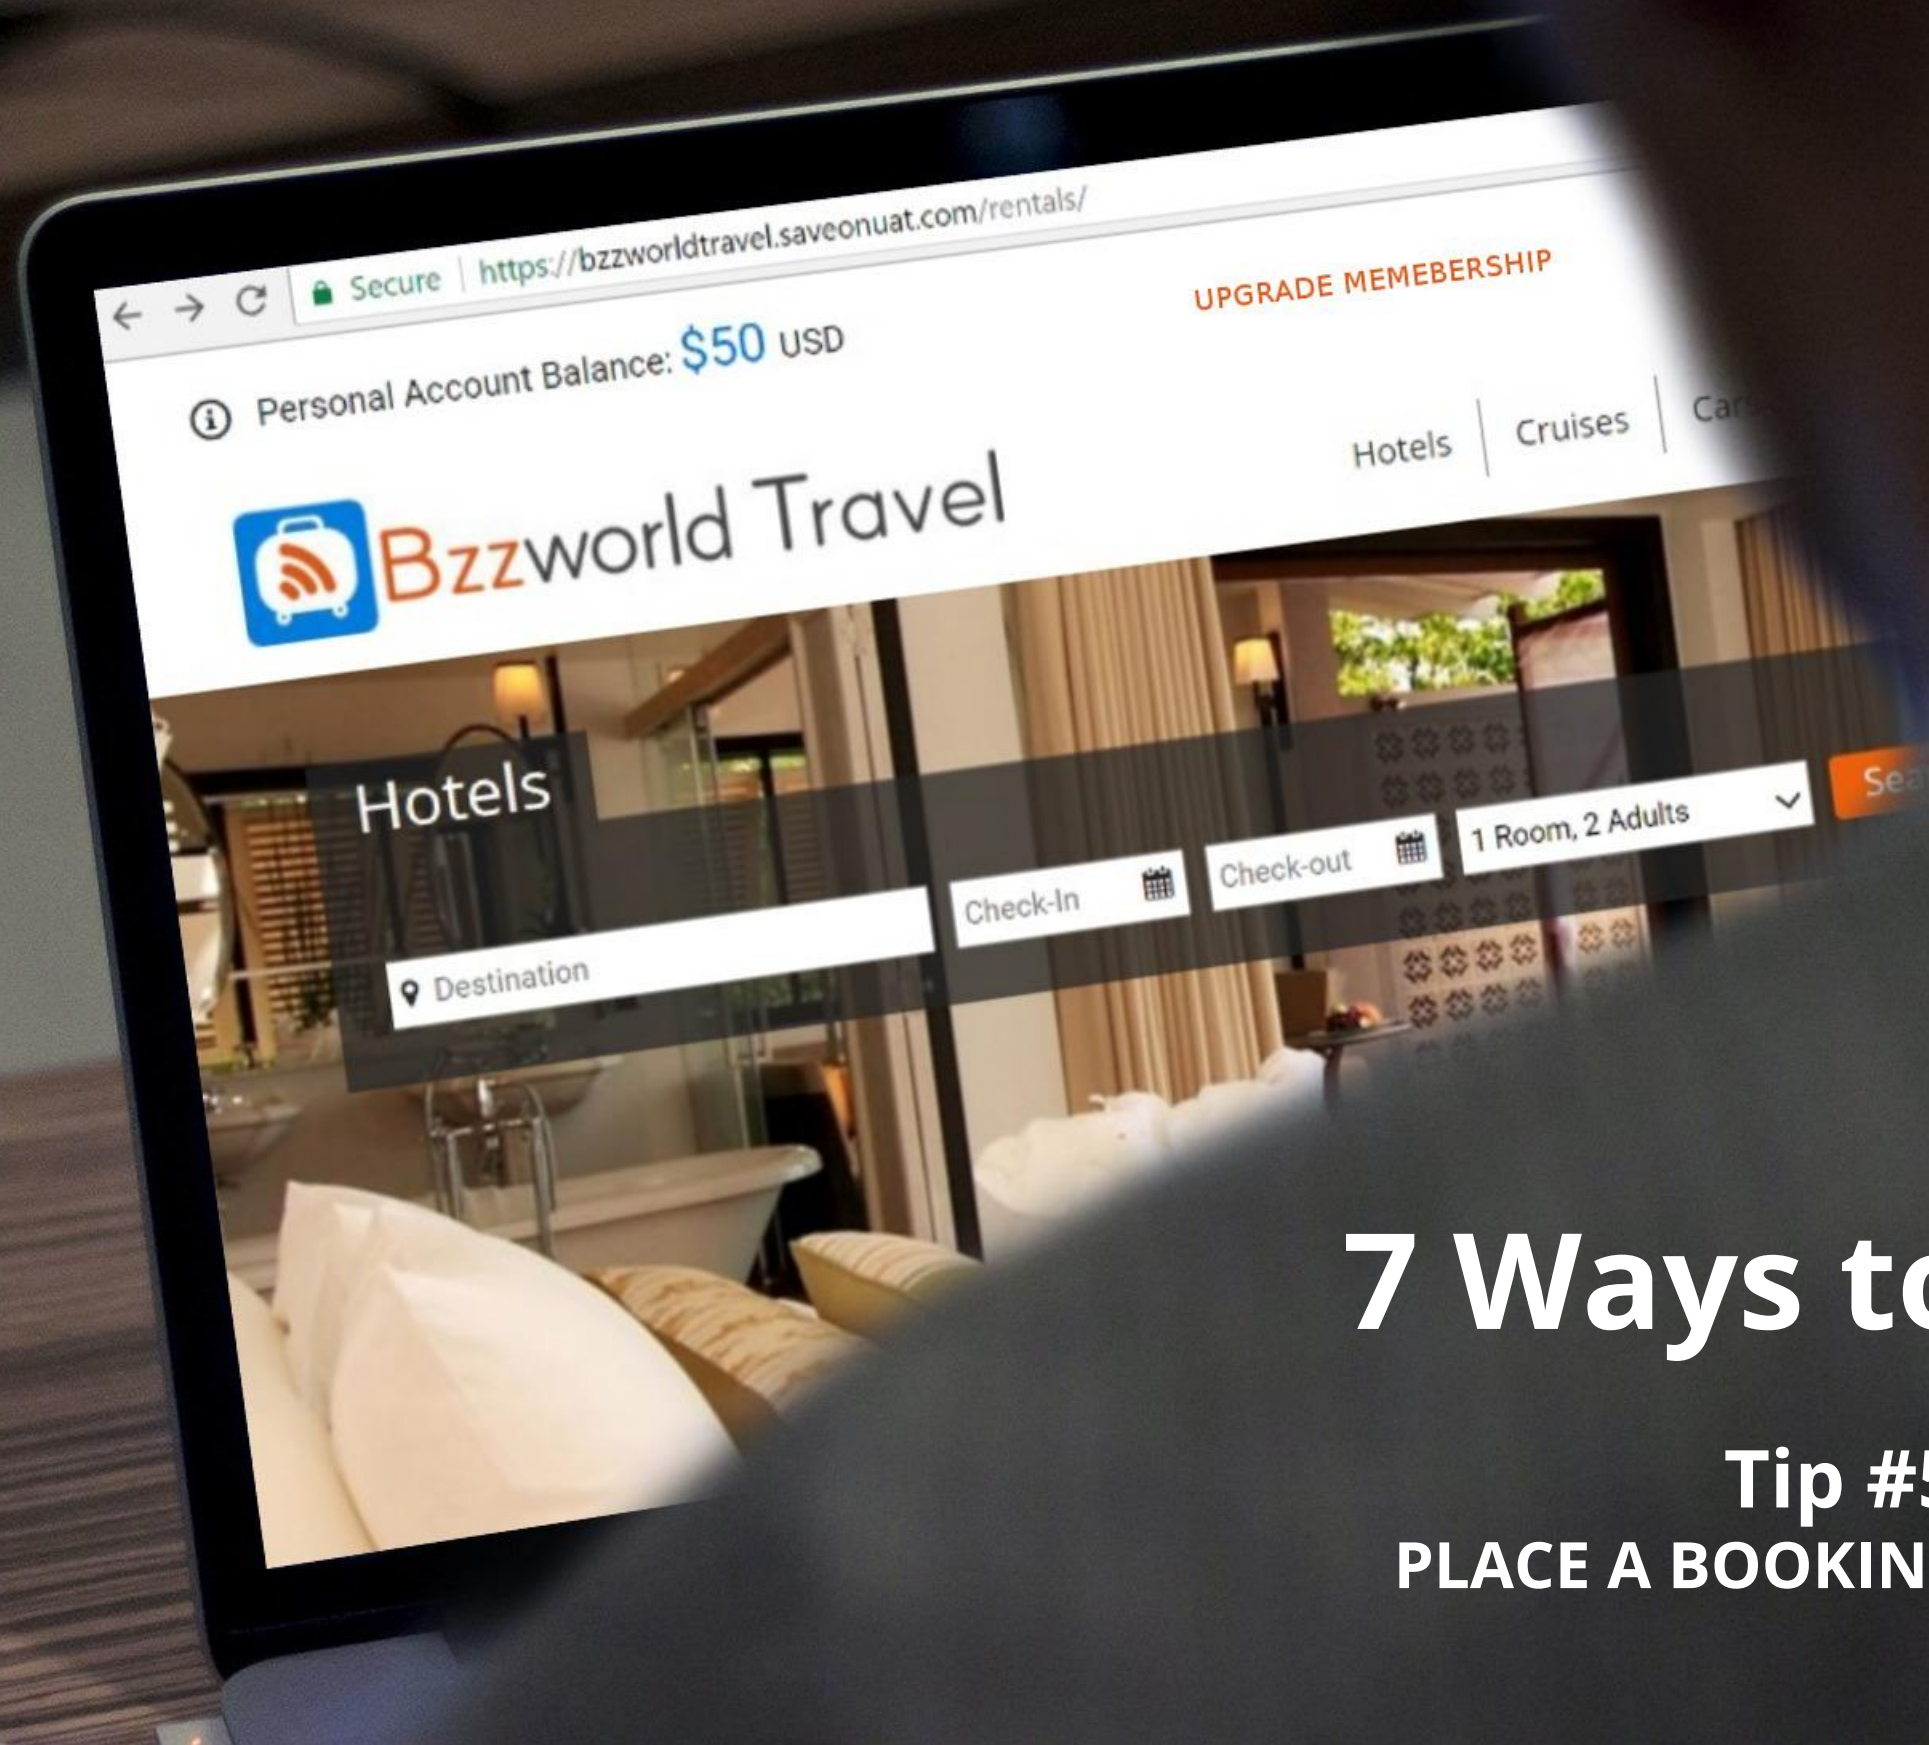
Secure | https://bzzworldtravel.saveonuat.com/rentals/

UPGRADE MEMEBERSHIP

Personal Account Balance: $50 USD

Hotels | Cruises | Car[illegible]

Bzzworld Travel

Hotels

Destination

Check-In

Check-out

1 Room, 2 Adults

Sea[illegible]

7 Ways to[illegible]

Tip #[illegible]

PLACE A BOOKIN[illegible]